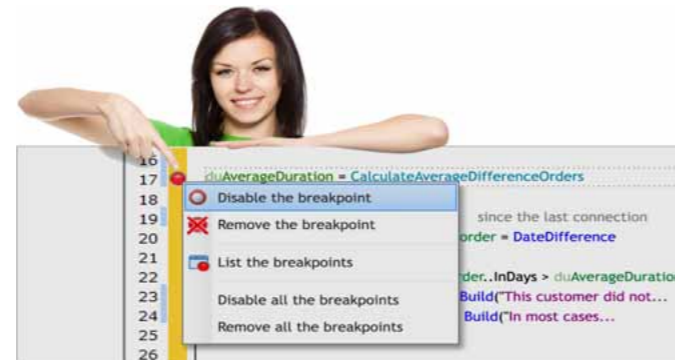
16
17 duAverageDuration = CalculateAverageDifferenceOrders
18
19
20
21
22
23
24
25
26

Disable the breakpoint
Remove the breakpoint
List the breakpoints
Disable all the breakpoints
Remove all the breakpoints

since the last connection
order = DateDifference
rder..InDays > duAverageDuratio
Build("This customer did not...
Build("In most cases...